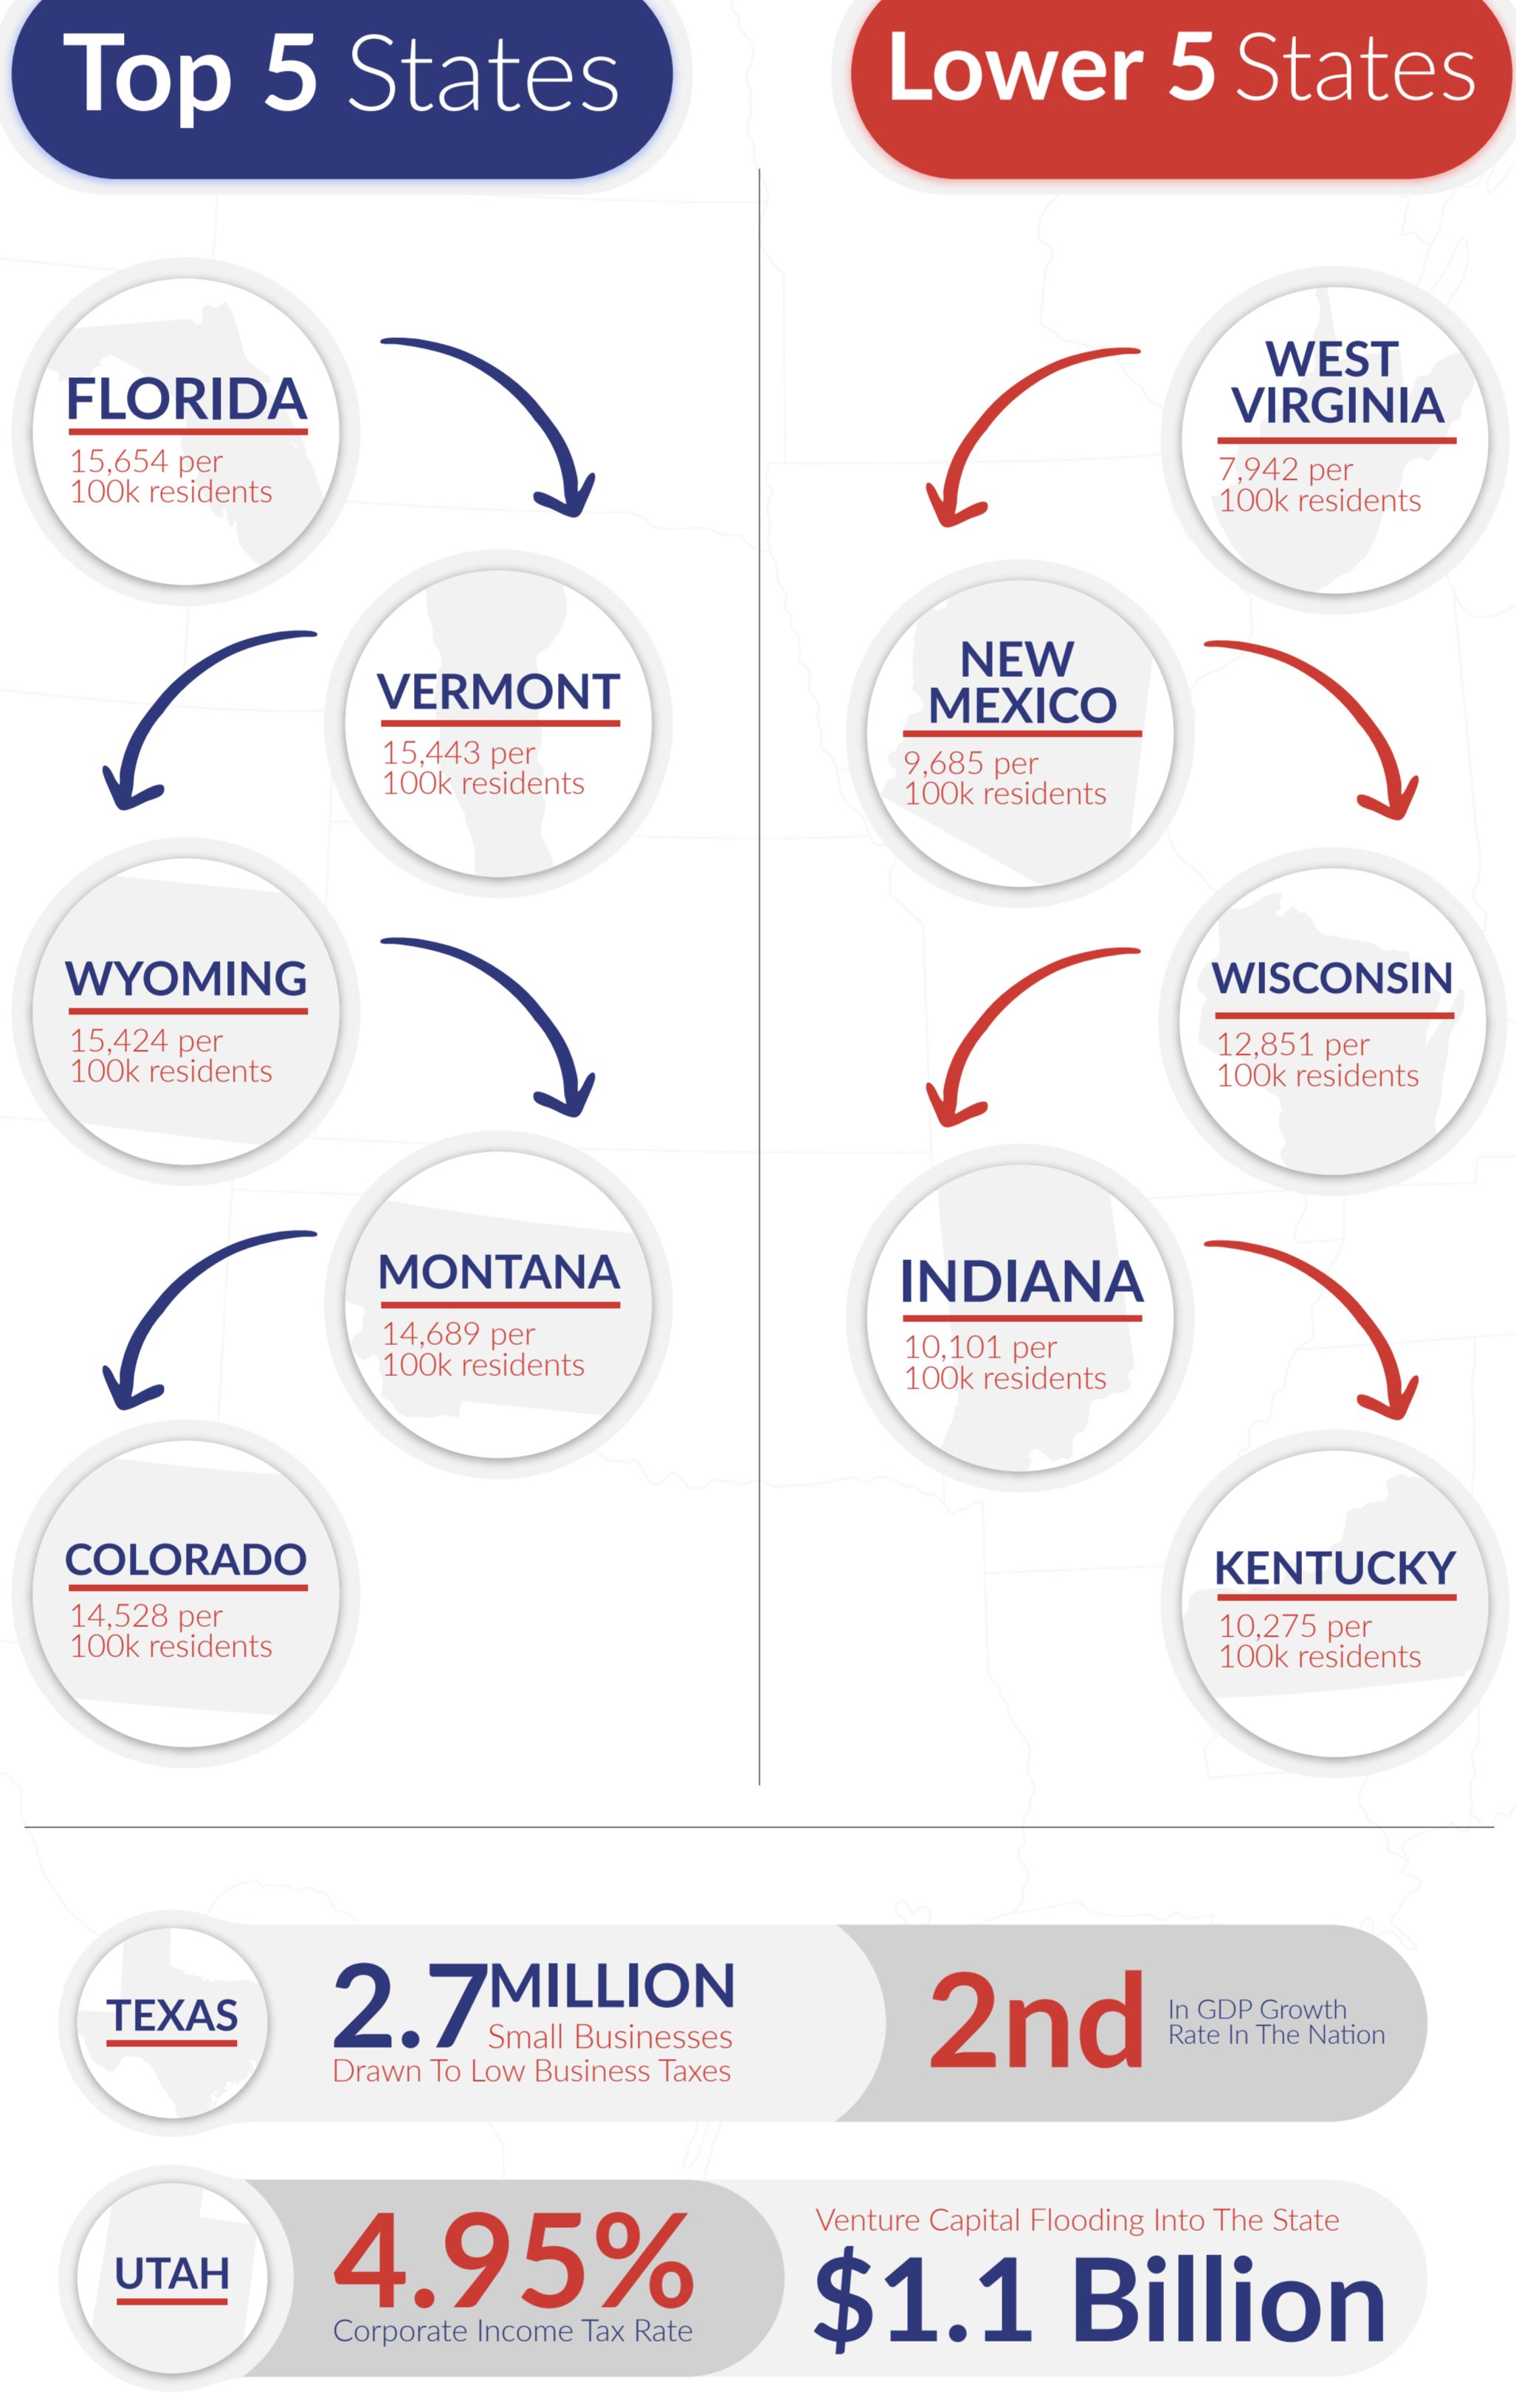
Top 5 States

Lower 5 States

FLORIDA
15,654 per 100k residents

VERMONT
15,443 per 100k residents

WYOMING
15,424 per 100k residents

MONTANA
14,689 per 100k residents

COLORADO
14,528 per 100k residents

WEST VIRGINIA
7,942 per 100k residents

NEW MEXICO
9,685 per 100k residents

WISCONSIN
12,851 per 100k residents

INDIANA
10,101 per 100k residents

KENTUCKY
10,275 per 100k residents

TEXAS
2.7MILLION Small Businesses Drawn To Low Business Taxes

2nd In GDP Growth Rate In The Nation

UTAH
4.95% Corporate Income Tax Rate

Venture Capital Flooding Into The State
$1.1 Billion